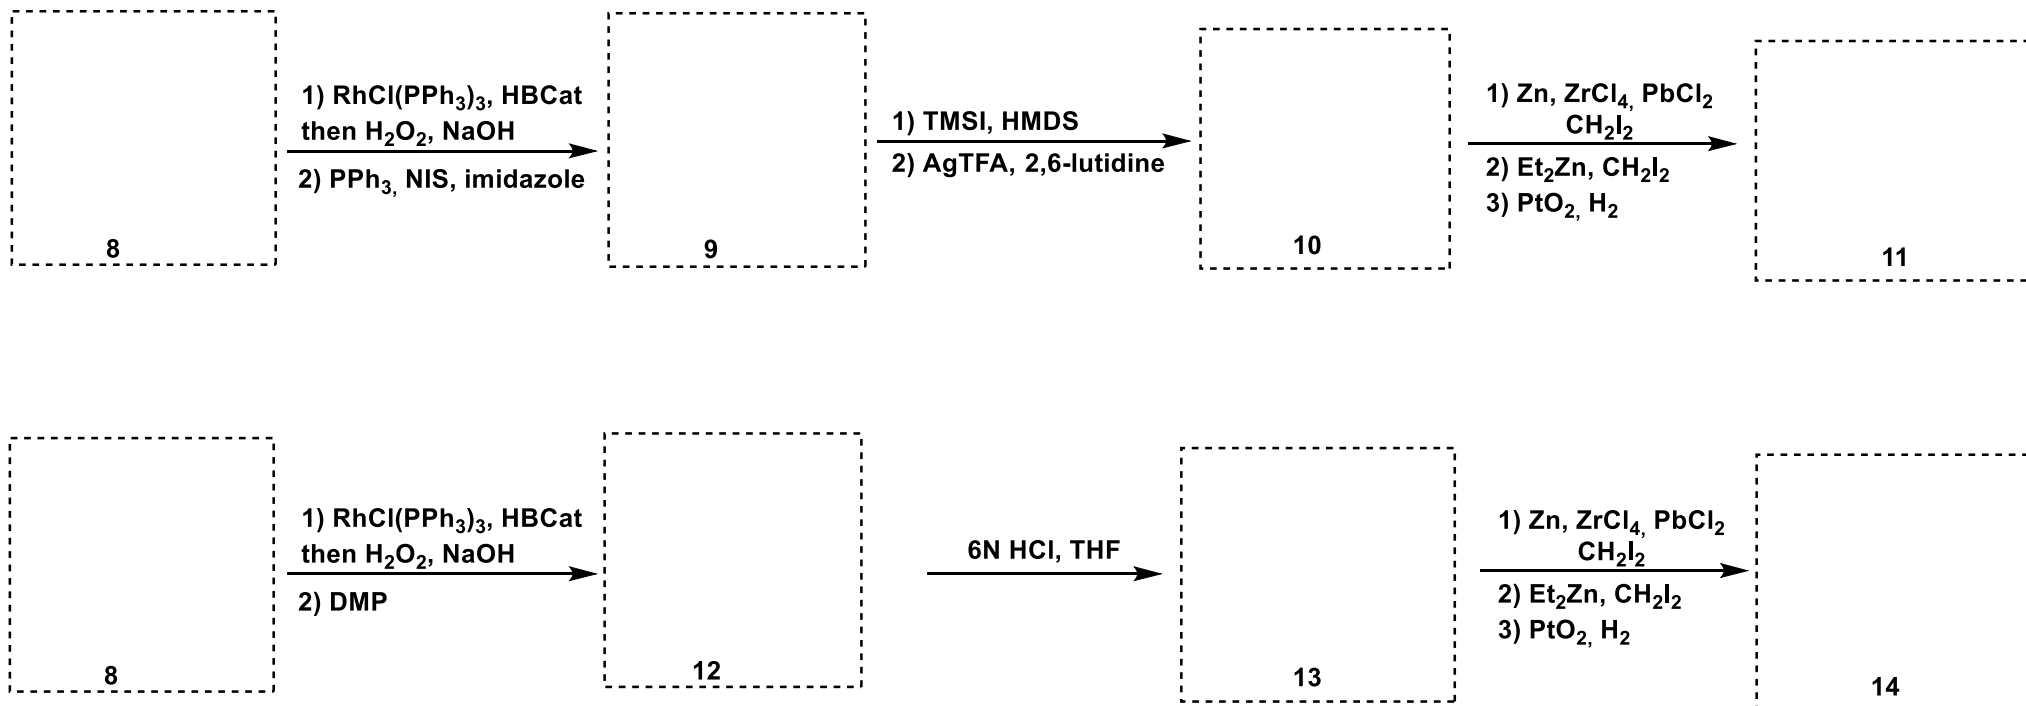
8

1) RhCl(PPh$_3$)$_3$, HBCat then H$_2$O$_2$, NaOH

2) PPh$_3$, NIS, imidazole

9

1) TMSI, HMDS

2) AgTFA, 2,6-lutidine

10

1) Zn, ZrCl$_4$, PbCl$_2$ CH$_2$I$_2$

2) Et$_2$Zn, CH$_2$I$_2$

3) PtO$_2$, H$_2$

11

8

1) RhCl(PPh$_3$)$_3$, HBCat then H$_2$O$_2$, NaOH

2) DMP

12

6N HCl, THF

13

1) Zn, ZrCl$_4$, PbCl$_2$ CH$_2$I$_2$

2) Et$_2$Zn, CH$_2$I$_2$

3) PtO$_2$, H$_2$

14